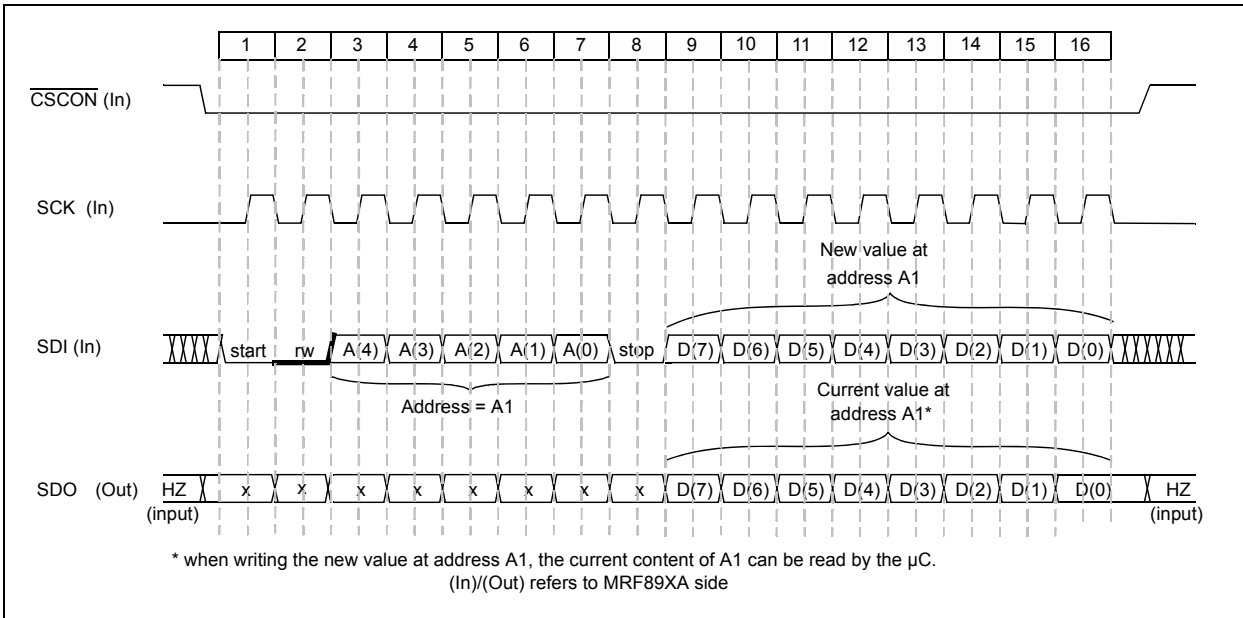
| 1 | 2 | 3 | 4 | 5 | 6 | 7 | 8 | 9 | 10 | 11 | 12 | 13 | 14 | 15 | 16 |
|---|---|---|---|---|---|---|---|---|---|---|---|---|---|---|---|

$\overline{\text{CSCON}}$ (In)

SCK (In)

New value at address A1

SDI (In) start rw A(4) A(3) A(2) A(1) A(0) stop D(7) D(6) D(5) D(4) D(3) D(2) D(1) D(0)

Address = A1

Current value at address A1*

SDO (Out) HZ (input) x x x x x x x x D(7) D(6) D(5) D(4) D(3) D(2) D(1) D(0) HZ (input)

* when writing the new value at address A1, the current content of A1 can be read by the µC.
(In)/(Out) refers to MRF89XA side